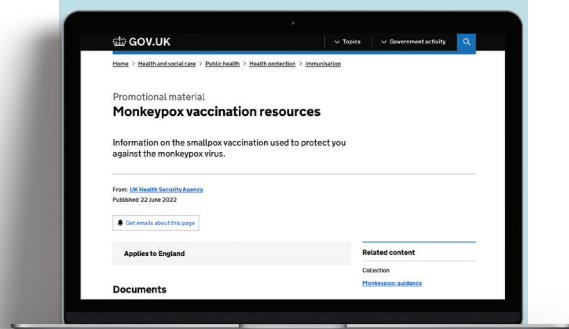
GOV.UK

Topics

Government activity

Home > Health and social care > Public health > Health protection > Immunisation

Promotional material

Monkeypox vaccination resources

Information on the smallpox vaccination used to protect you against the monkeypox virus.

From: UK Health Security Agency
Published 22 June 2022

Get emails about this page

Applies to England

Related content

Collection

Monkeypox guidance

Documents